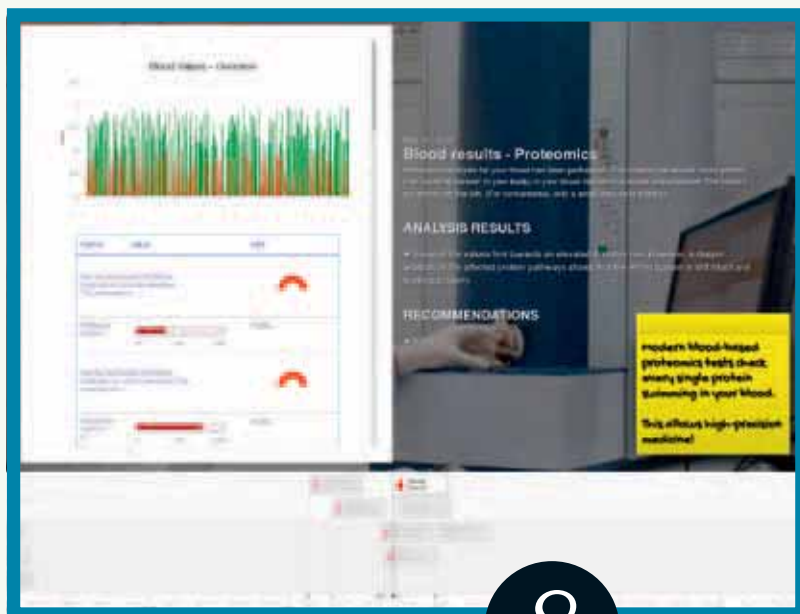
Blood Values – Overview

Blood results - Proteomics

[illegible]

ANALYSIS RESULTS

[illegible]

RECOMMENDATIONS

Modern blood-based proteomics tests check every single protein swimming in your blood.

This allows high-precision medicine!